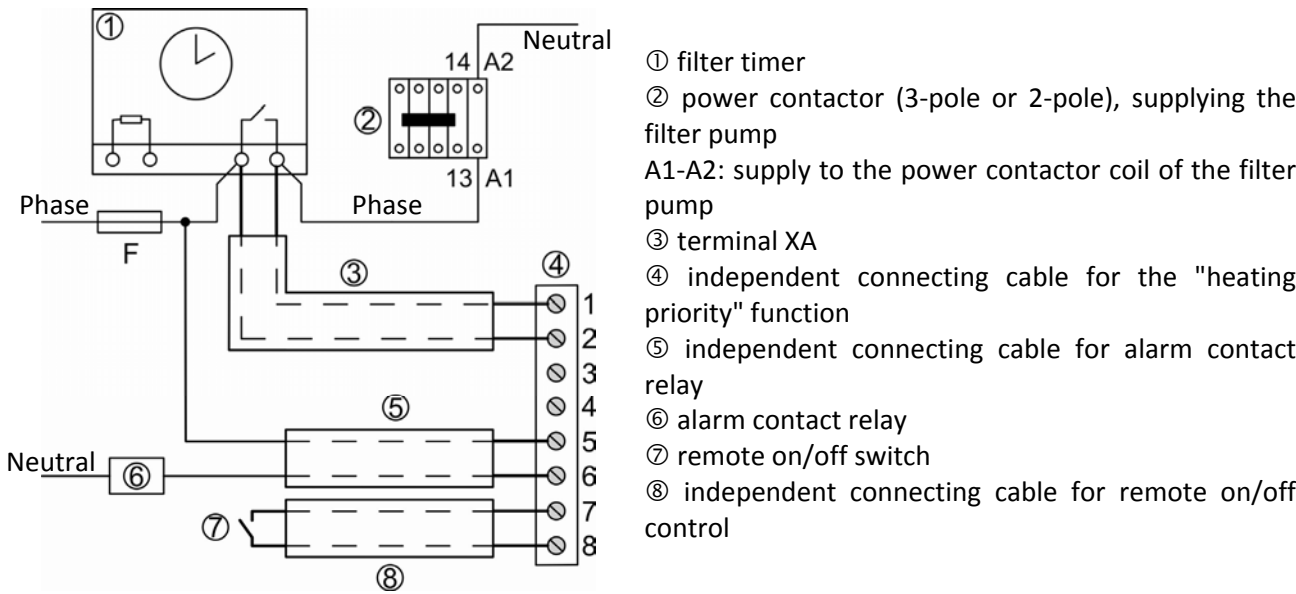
①
Neutral
14 A2
②
13 A1
Phase
Phase
F
③
④
1
2
3
4
⑤
5
6
Neutral
⑥
7
⑦
8
⑧

① filter timer
② power contactor (3-pole or 2-pole), supplying the filter pump
A1-A2: supply to the power contactor coil of the filter pump
③ terminal XA
④ independent connecting cable for the "heating priority" function
⑤ independent connecting cable for alarm contact relay
⑥ alarm contact relay
⑦ remote on/off switch
⑧ independent connecting cable for remote on/off control